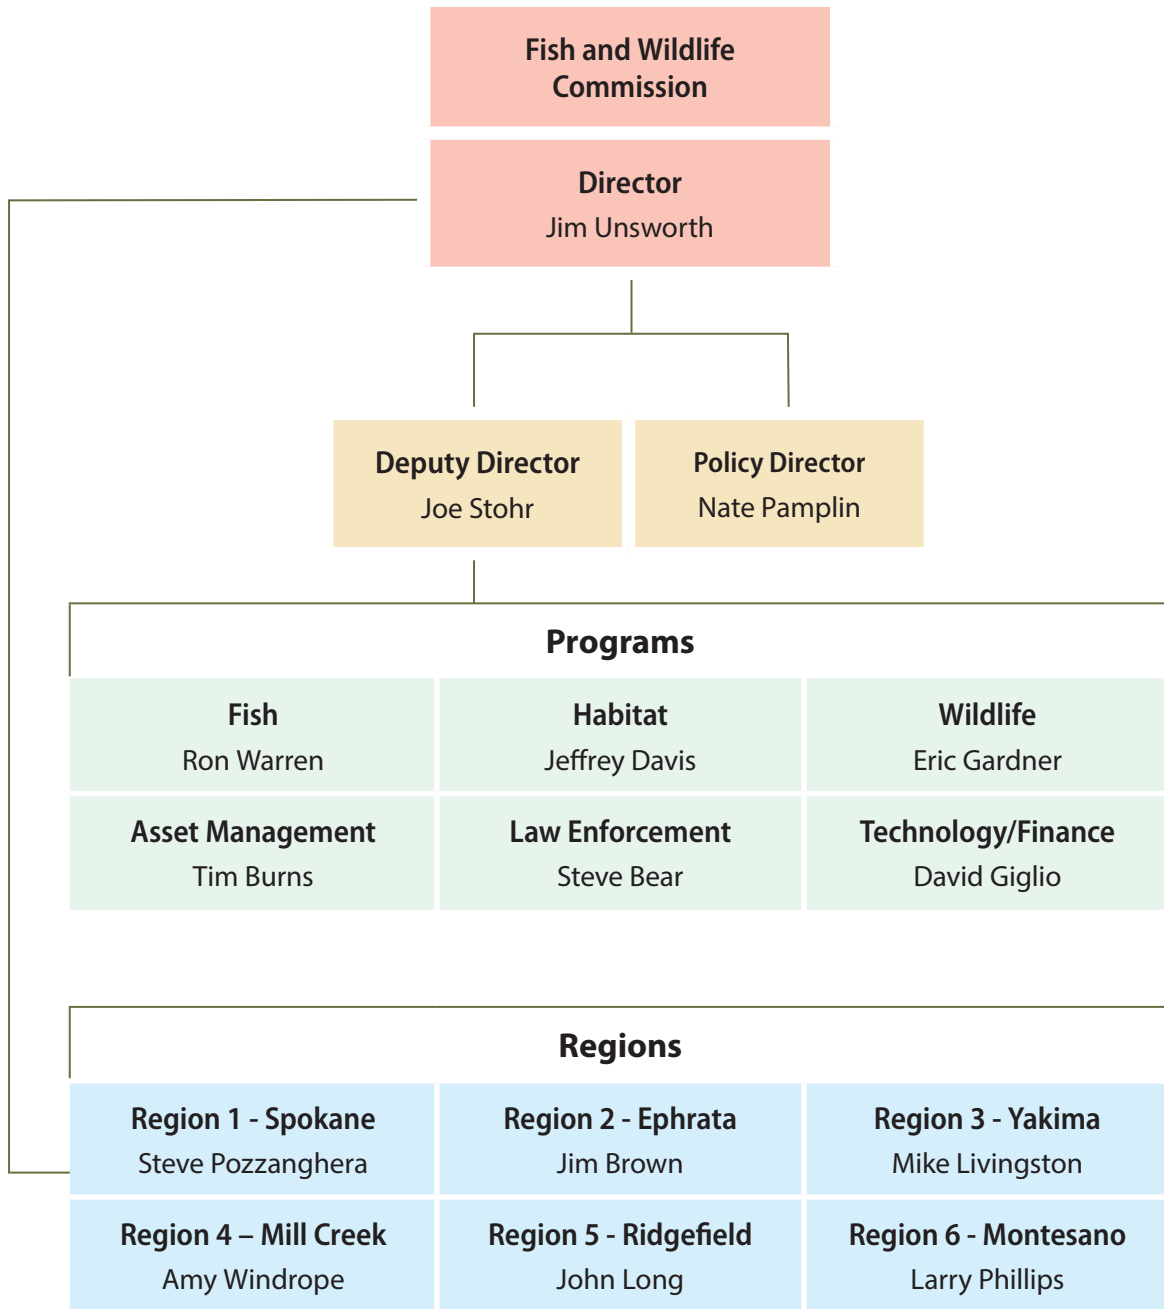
Fish and Wildlife Commission

Director
Jim Unsworth

Deputy Director
Joe Stohr

Policy Director
Nate Pamplin

Programs

| Fish<br>Ron Warren | Habitat<br>Jeffrey Davis | Wildlife<br>Eric Gardner |
|---|---|---|
| Asset Management<br>Tim Burns | Law Enforcement<br>Steve Bear | Technology/Finance<br>David Giglio |

Regions

| Region 1 - Spokane<br>Steve Pozzanghera | Region 2 - Ephrata<br>Jim Brown | Region 3 - Yakima<br>Mike Livingston |
|---|---|---|
| Region 4 – Mill Creek<br>Amy Windrope | Region 5 - Ridgefield<br>John Long | Region 6 - Montesano<br>Larry Phillips |